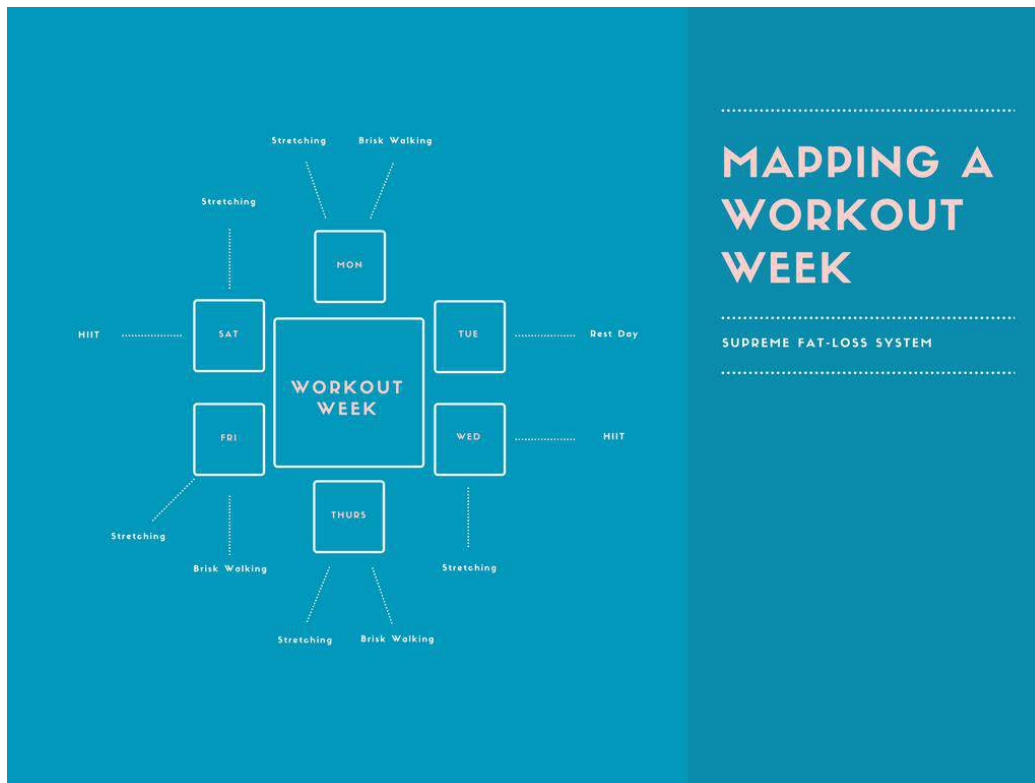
Stretching Brisk Walking

Stretching

MON

HIIT SAT

WORKOUT WEEK

TUE Rest Day

FRI

WED HIIT

THURS

Stretching

Brisk Walking

Stretching

Stretching Brisk Walking

MAPPING A WORKOUT WEEK

SUPREME FAT-LOSS SYSTEM